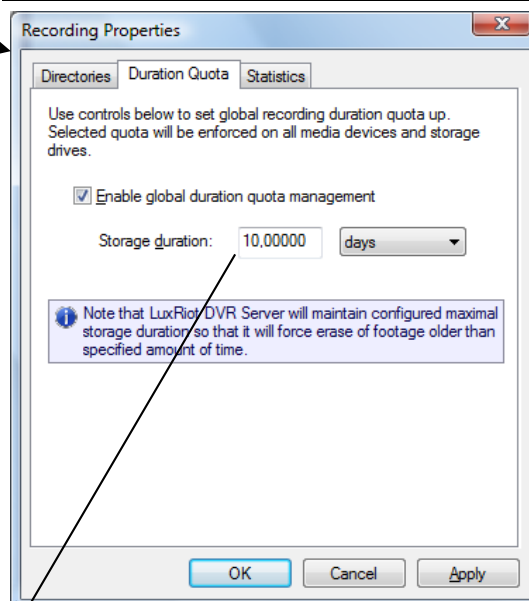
Recording Properties

Directories | Duration Quota | Statistics

Use controls below to set global recording duration quota up. Selected quota will be enforced on all media devices and storage drives.

Enable global duration quota management

Storage duration: 10,00000 days

Note that LuxRiot DVR Server will maintain configured maximal storage duration so that it will force erase of footage older than specified amount of time.

OK | Cancel | Apply